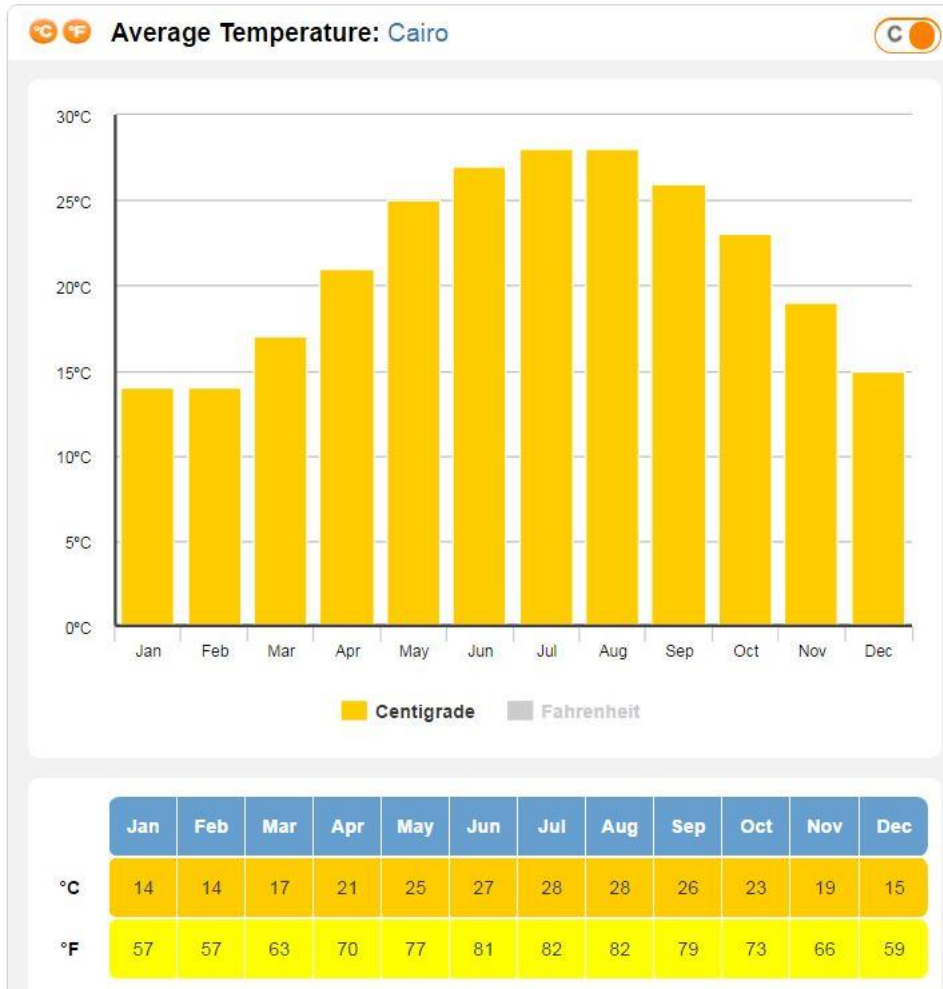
°C °F Average Temperature: Cairo

C

30°C
25°C
20°C
15°C
10°C
5°C
0°C

Jan Feb Mar Apr May Jun Jul Aug Sep Oct Nov Dec

Centigrade Fahrenheit

| | Jan | Feb | Mar | Apr | May | Jun | Jul | Aug | Sep | Oct | Nov | Dec |
|---|---|---|---|---|---|---|---|---|---|---|---|---|
| °C | 14 | 14 | 17 | 21 | 25 | 27 | 28 | 28 | 26 | 23 | 19 | 15 |
| °F | 57 | 57 | 63 | 70 | 77 | 81 | 82 | 82 | 79 | 73 | 66 | 59 |